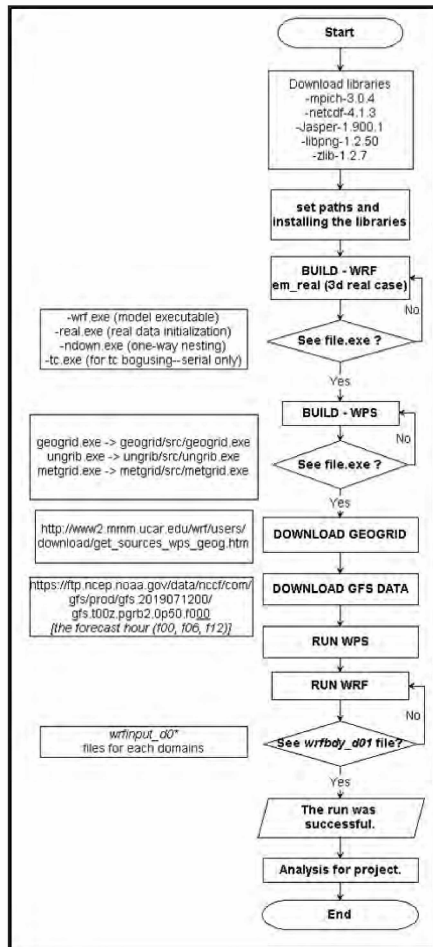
Start

Download libraries
-mpich-3.0.4
-netcdf-4.1.3
-Jasper-1.900.1
-libpng-1.2.50
-zlib-1.2.7

set paths and installing the libraries

BUILD - WRF
em_real (3d real case)

-wrf.exe (model executable)
-real.exe (real data initialization)
-ndown.exe (one-way nesting)
-tc.exe (for tc bogusing--serial only)

See file.exe ?

No

Yes

BUILD - WPS

geogrid.exe -> geogrid/src/geogrid.exe
ungrib.exe -> ungrib/src/ungrib.exe
metgrid.exe -> metgrid/src/metgrid.exe

See file.exe ?

No

Yes

http://www2.mmm.ucar.edu/wrf/users/download/get_sources_wps_geog.htm

DOWNLOAD GEOGRID

https://ftp.ncep.noaa.gov/data/nccf/com/gfs/prod/gfs.2019071200/gfs.t00z.pgrb2.0p50.f000
[the forecast hour (f00, f06, f12)]

DOWNLOAD GFS DATA

RUN WPS

RUN WRF

wrfinput_d0*
files for each domains

See wrfbdy_d01 file?

No

Yes

The run was successful.

Analysis for project.

End